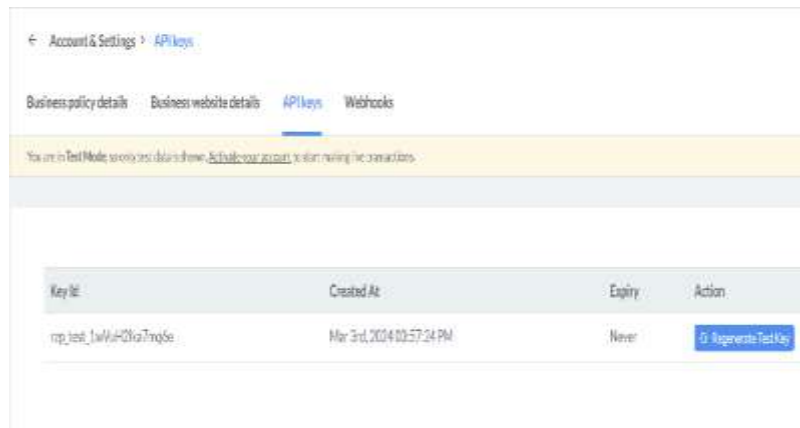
← Account & Settings > API keys

Business policy details Business website details API keys Webhooks

You are in Test Mode, so only test data is shown. Activate your account to start making live transactions.

| Key Id | Created At | Expiry | Action |
|---|---|---|---|
| rzp_test_1wVuH2NoTmq5e | Mar 3rd, 2024 03:57:24 PM | Never | Regenerate Test Key |